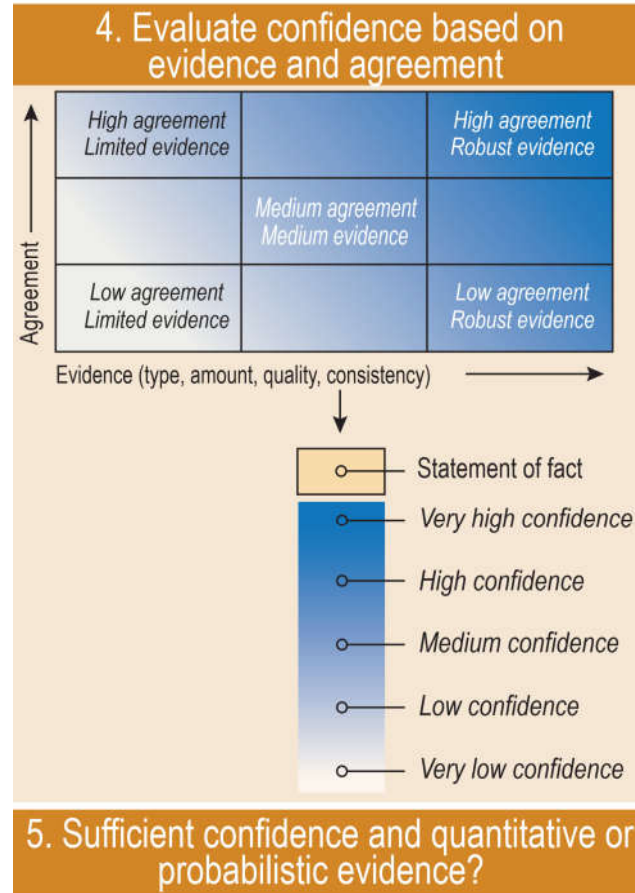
4. Evaluate confidence based on evidence and agreement

| High agreement Limited evidence | | High agreement Robust evidence |
|---|---|---|
| | Medium agreement Medium evidence | |
| Low agreement Limited evidence | | Low agreement Robust evidence |

Agreement

Evidence (type, amount, quality, consistency)

Statement of fact

Very high confidence

High confidence

Medium confidence

Low confidence

Very low confidence

5. Sufficient confidence and quantitative or probabilistic evidence?